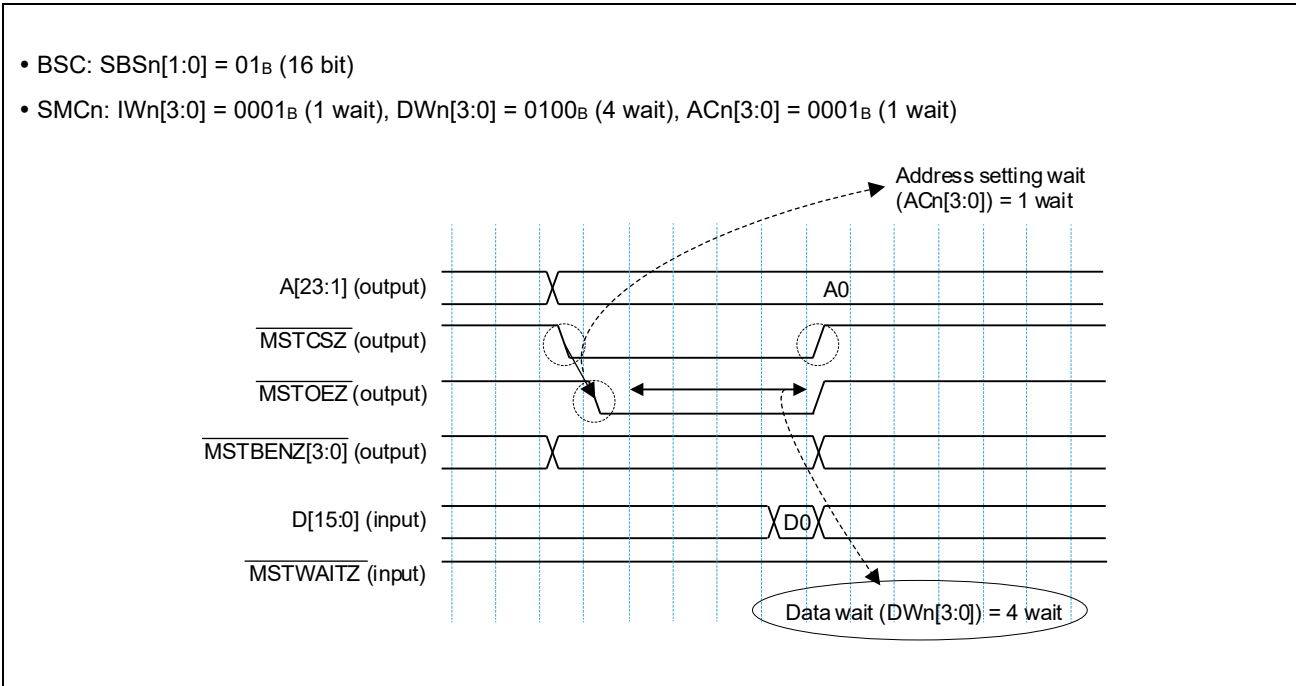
• BSC: SBSn[1:0] = 01$_B$ (16 bit)

• SMCn: IWn[3:0] = 0001$_B$ (1 wait), DWn[3:0] = 0100$_B$ (4 wait), ACn[3:0] = 0001$_B$ (1 wait)

Address setting wait (ACn[3:0]) = 1 wait

A[23:1] (output)

A0

$\overline{\text{MSTCSZ}}$ (output)

$\overline{\text{MSTOEZ}}$ (output)

$\overline{\text{MSTBENZ[3:0]}}$ (output)

D[15:0] (input)

D0

$\overline{\text{MSTWAITZ}}$ (input)

Data wait (DWn[3:0]) = 4 wait